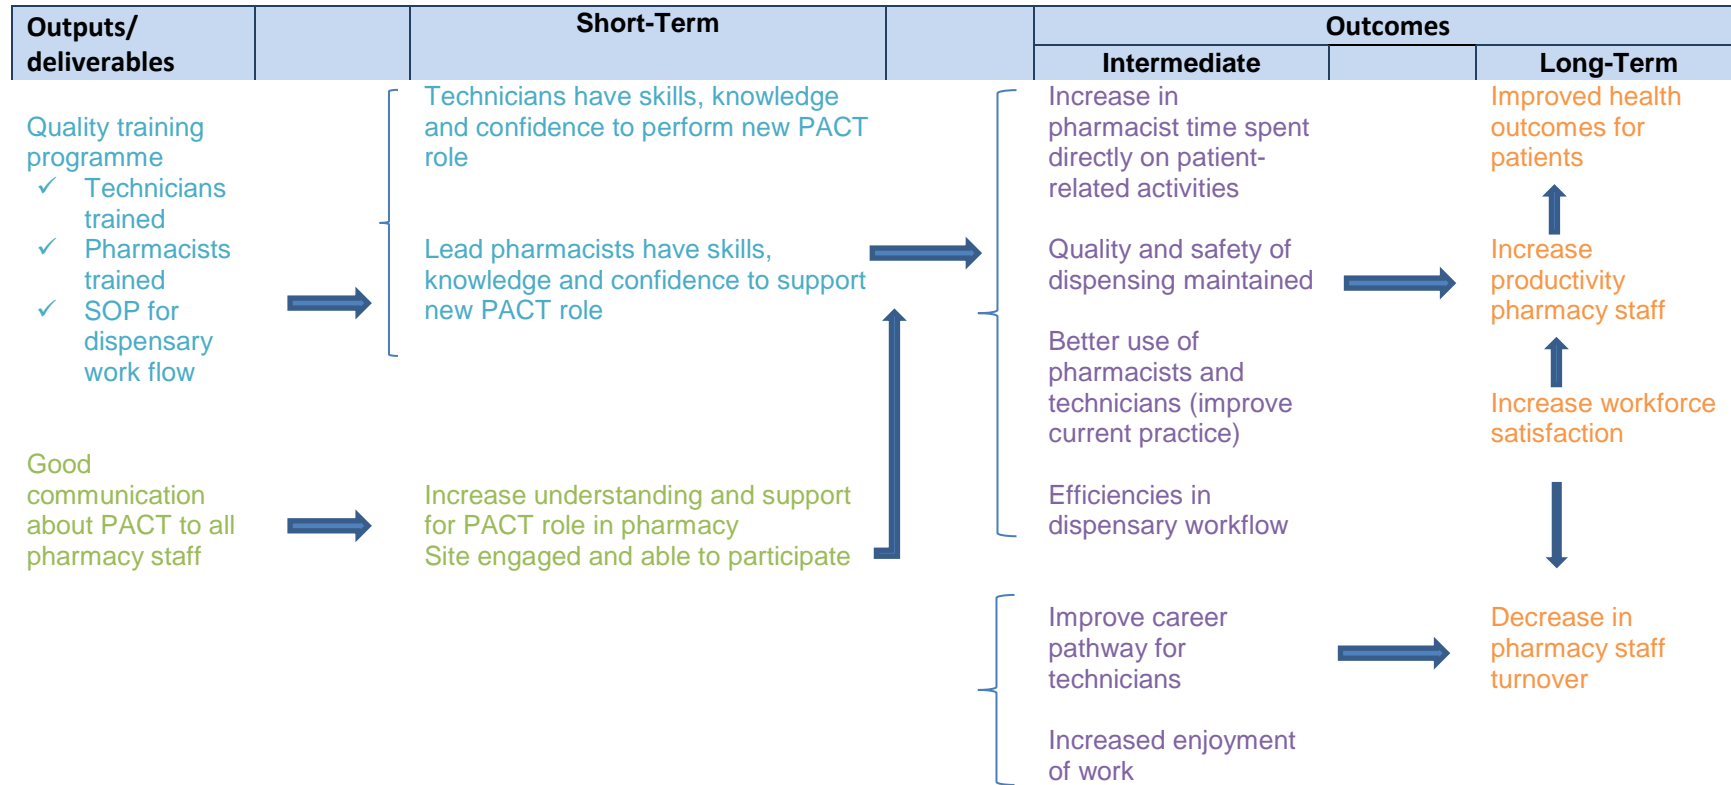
| Outputs/ deliverables | | Short-Term | | Outcomes | | |
|---|---|---|---|---|---|---|
| | | | | Intermediate | | Long-Term |

Quality training programme
✓ Technicians trained
✓ Pharmacists trained
✓ SOP for dispensary work flow

Good communication about PACT to all pharmacy staff

Technicians have skills, knowledge and confidence to perform new PACT role

Lead pharmacists have skills, knowledge and confidence to support new PACT role

Increase understanding and support for PACT role in pharmacy
Site engaged and able to participate

Increase in pharmacist time spent directly on patient-related activities

Quality and safety of dispensing maintained

Better use of pharmacists and technicians (improve current practice)

Efficiencies in dispensary workflow

Improve career pathway for technicians

Increased enjoyment of work

Improved health outcomes for patients

Increase productivity pharmacy staff

Increase workforce satisfaction

Decrease in pharmacy staff turnover